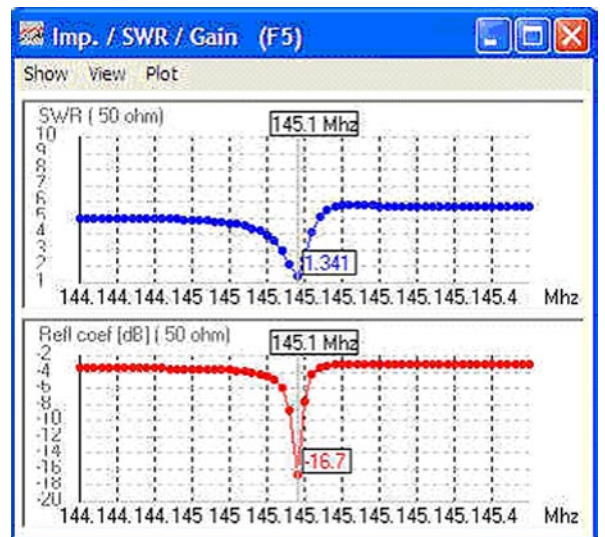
Imp. / SWR / Gain (F5)

Show View Plot

SWR ( 50 ohm)

145.1 Mhz

10
9
8
7
6
5
4
3
2
1

1.341

144.144.144.145 145 145.145.145.145.145.145.4 Mhz

Refl coef [dB] ( 50 ohm)

145.1 Mhz

-2
-4
-6
-8
-10
-12
-14
-16
-18
-20

-16.7

144.144.144.145 145 145.145.145.145.145.145.4 Mhz